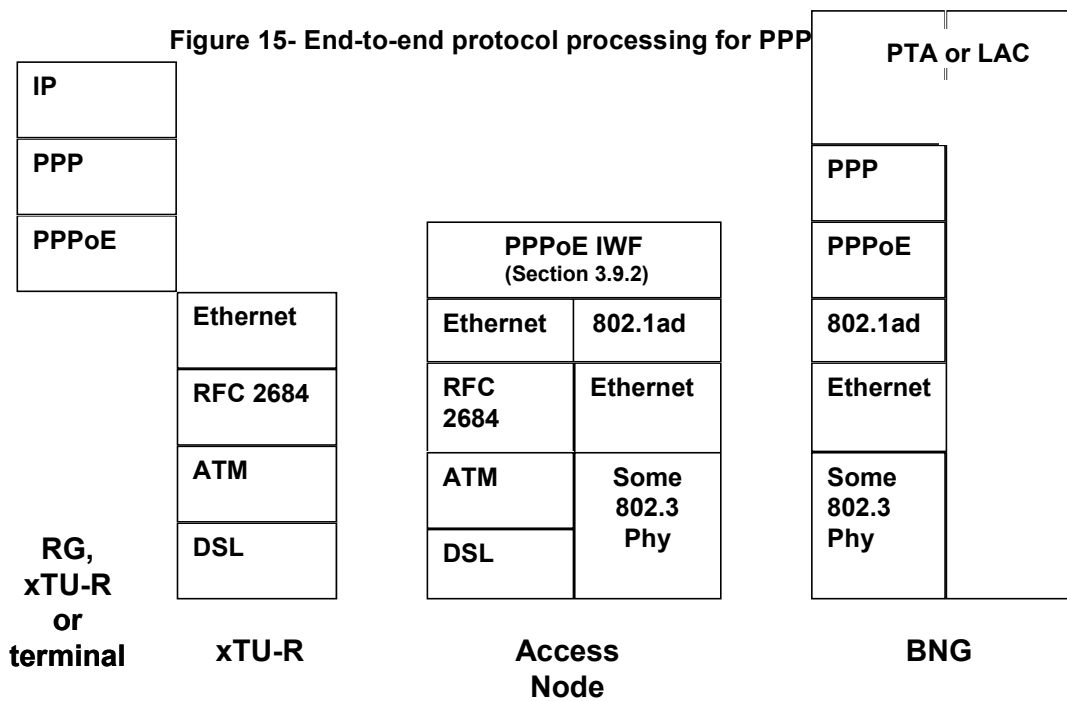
Figure 15- End-to-end protocol processing for PPP

PTA or LAC

IP

PPP

PPPoE

RG, xTU-R or terminal

Ethernet

RFC 2684

ATM

DSL

xTU-R

PPPoE IWF
(Section 3.9.2)

Ethernet

802.1ad

RFC 2684

Ethernet

ATM

DSL

Some 802.3 Phy

Access Node

PPP

PPPoE

802.1ad

Ethernet

Some 802.3 Phy

BNG